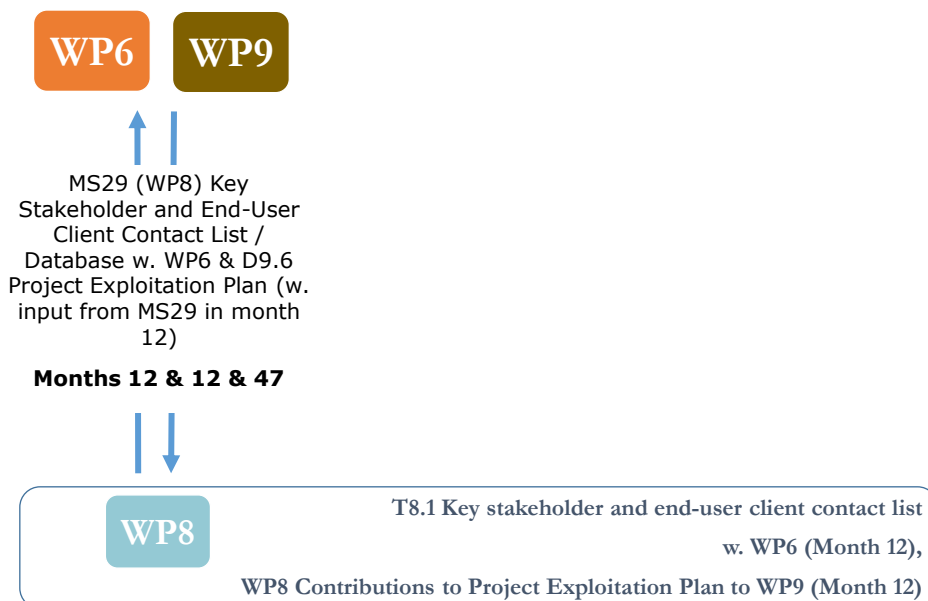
WP6

WP9

MS29 (WP8) Key Stakeholder and End-User Client Contact List / Database w. WP6 & D9.6 Project Exploitation Plan (w. input from MS29 in month 12)

Months 12 & 12 & 47

WP8

T8.1 Key stakeholder and end-user client contact list w. WP6 (Month 12),

WP8 Contributions to Project Exploitation Plan to WP9 (Month 12)